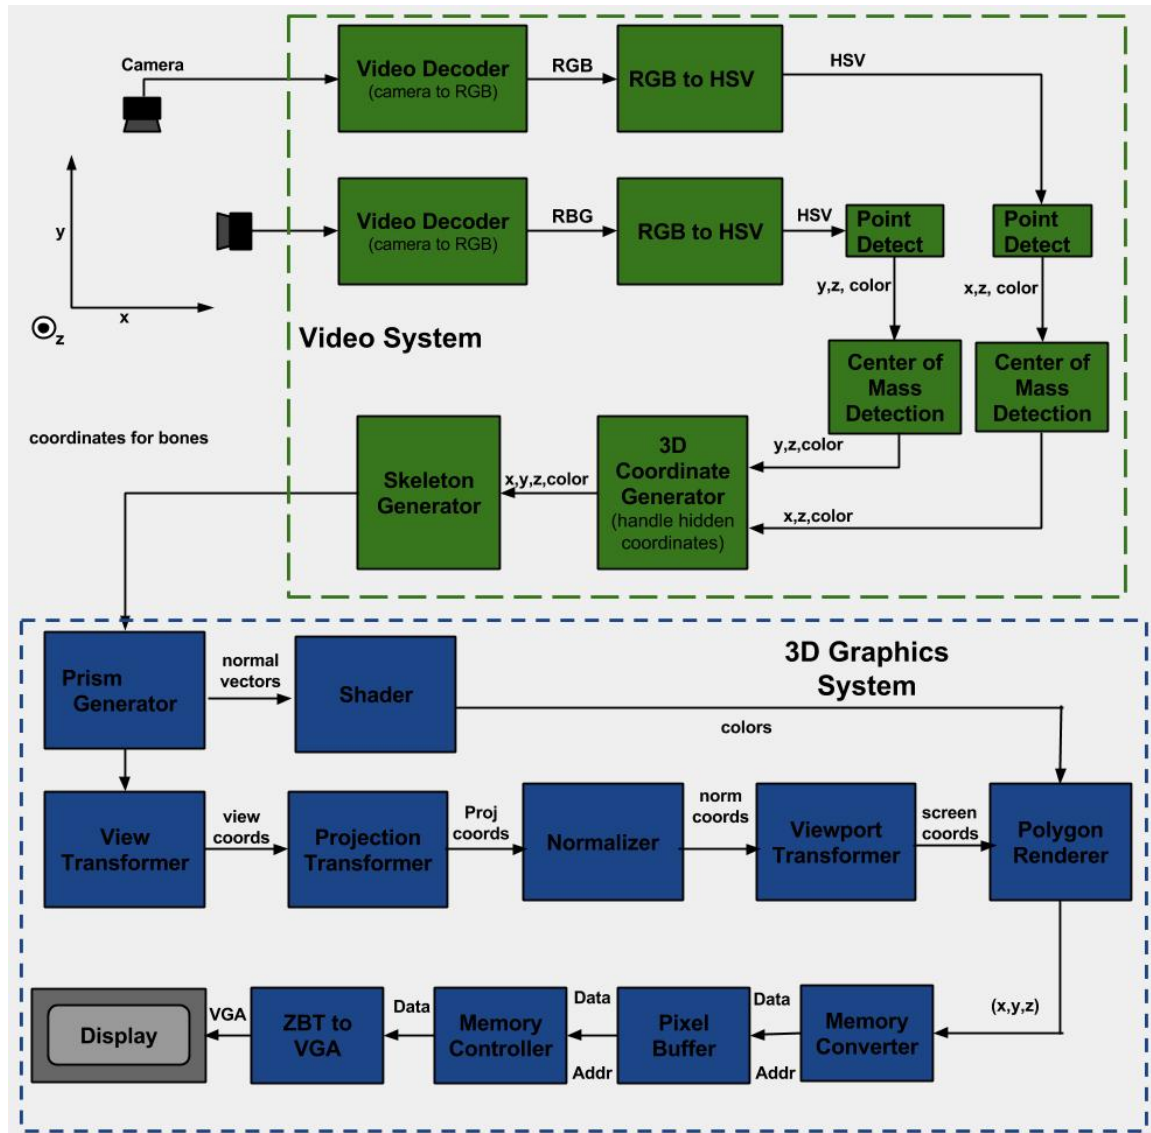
Camera

Video Decoder
(camera to RGB)

RGB

RGB to HSV

HSV

y

x

z

Video Decoder
(camera to RGB)

RBG

RGB to HSV

HSV

Point Detect

Point Detect

y,z, color

x,z, color

Video System

Center of Mass Detection

Center of Mass Detection

coordinates for bones

Skeleton Generator

x,y,z,color

3D Coordinate Generator
(handle hidden coordinates)

y,z,color

x,z,color

Prism Generator

normal vectors

Shader

3D Graphics System

colors

View Transformer

view coords

Projection Transformer

Proj coords

Normalizer

norm coords

Viewport Transformer

screen coords

Polygon Renderer

(x,y,z)

Display

VGA

ZBT to VGA

Data

Memory Controller

Data

Addr

Pixel Buffer

Data

Addr

Memory Converter